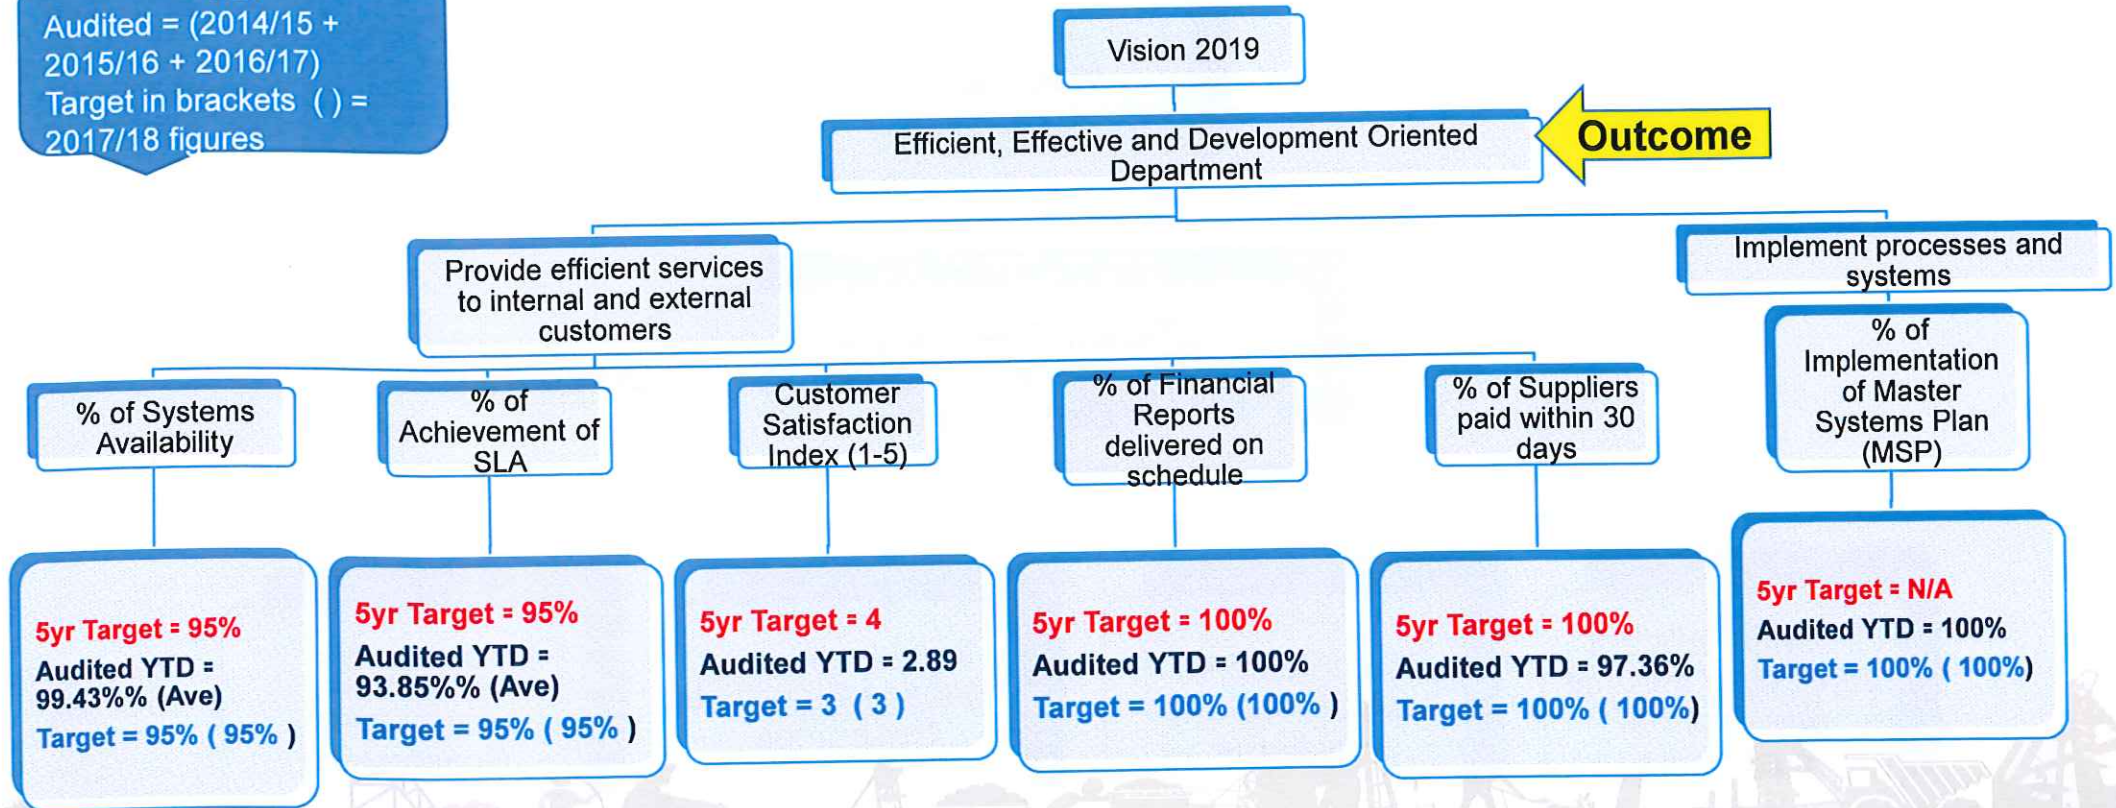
Audited = (2014/15 + 2015/16 + 2016/17)
Target in brackets ( ) = 2017/18 figures

Vision 2019

Efficient, Effective and Development Oriented Department

Outcome

Provide efficient services to internal and external customers

Implement processes and systems

% of Systems Availability

% of Achievement of SLA

Customer Satisfaction Index (1-5)

% of Financial Reports delivered on schedule

% of Suppliers paid within 30 days

% of Implementation of Master Systems Plan (MSP)

5yr Target = 95%
Audited YTD = 99.43%% (Ave)
Target = 95% ( 95% )

5yr Target = 95%
Audited YTD = 93.85%% (Ave)
Target = 95% ( 95% )

5yr Target = 4
Audited YTD = 2.89
Target = 3 ( 3 )

5yr Target = 100%
Audited YTD = 100%
Target = 100% (100% )

5yr Target = 100%
Audited YTD = 97.36%
Target = 100% ( 100%)

5yr Target = N/A
Audited YTD = 100%
Target = 100% ( 100%)